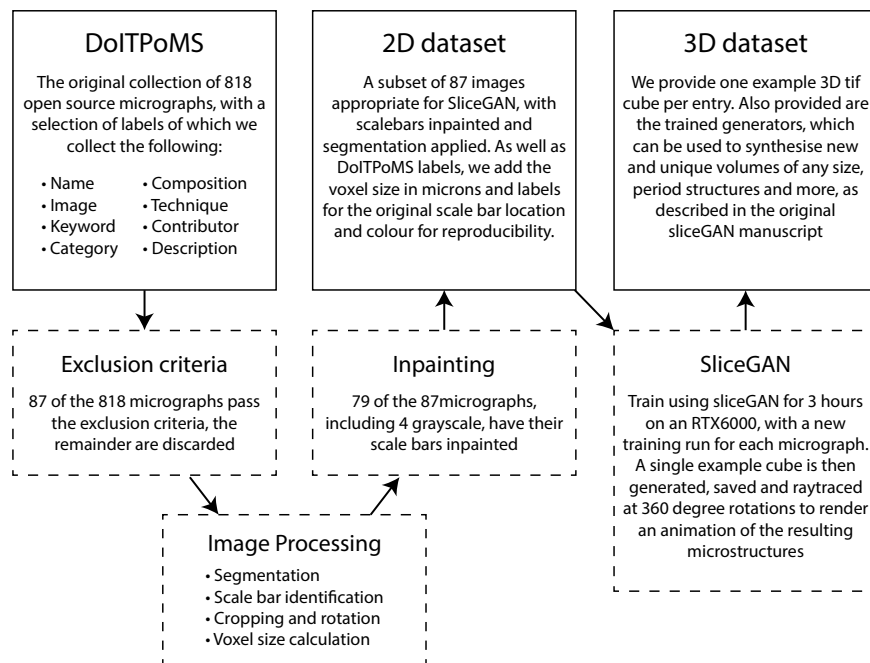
DoITPoMS

The original collection of 818 open source micrographs, with a selection of labels of which we collect the following:

• Name
• Image
• Keyword
• Category
• Composition
• Technique
• Contributor
• Description

2D dataset

A subset of 87 images appropriate for SliceGAN, with scalebars inpainted and segmentation applied. As well as DoITPoMS labels, we add the voxel size in microns and labels for the original scale bar location and colour for reproducibility.

3D dataset

We provide one example 3D tif cube per entry. Also provided are the trained generators, which can be used to synthesise new and unique volumes of any size, period structures and more, as described in the original sliceGAN manuscript

Exclusion criteria

87 of the 818 micrographs pass the exclusion criteria, the remainder are discarded

Inpainting

79 of the 87micrographs, including 4 grayscale, have their scale bars inpainted

SliceGAN

Train using sliceGAN for 3 hours on an RTX6000, with a new training run for each micrograph. A single example cube is then generated, saved and raytraced at 360 degree rotations to render an animation of the resulting microstructures

Image Processing

• Segmentation
• Scale bar identification
• Cropping and rotation
• Voxel size calculation